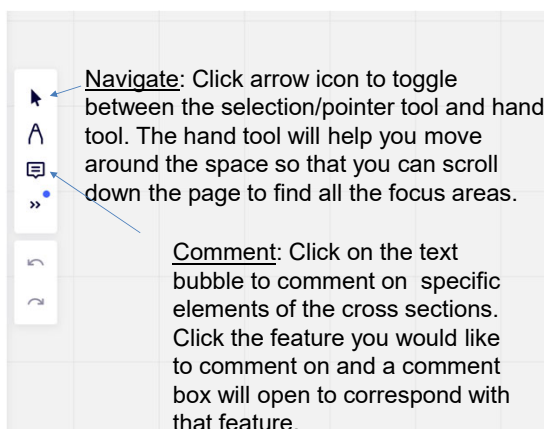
Navigate: Click arrow icon to toggle between the selection/pointer tool and hand tool. The hand tool will help you move around the space so that you can scroll down the page to find all the focus areas.

Comment: Click on the text bubble to comment on specific elements of the cross sections. Click the feature you would like to comment on and a comment box will open to correspond with that feature.